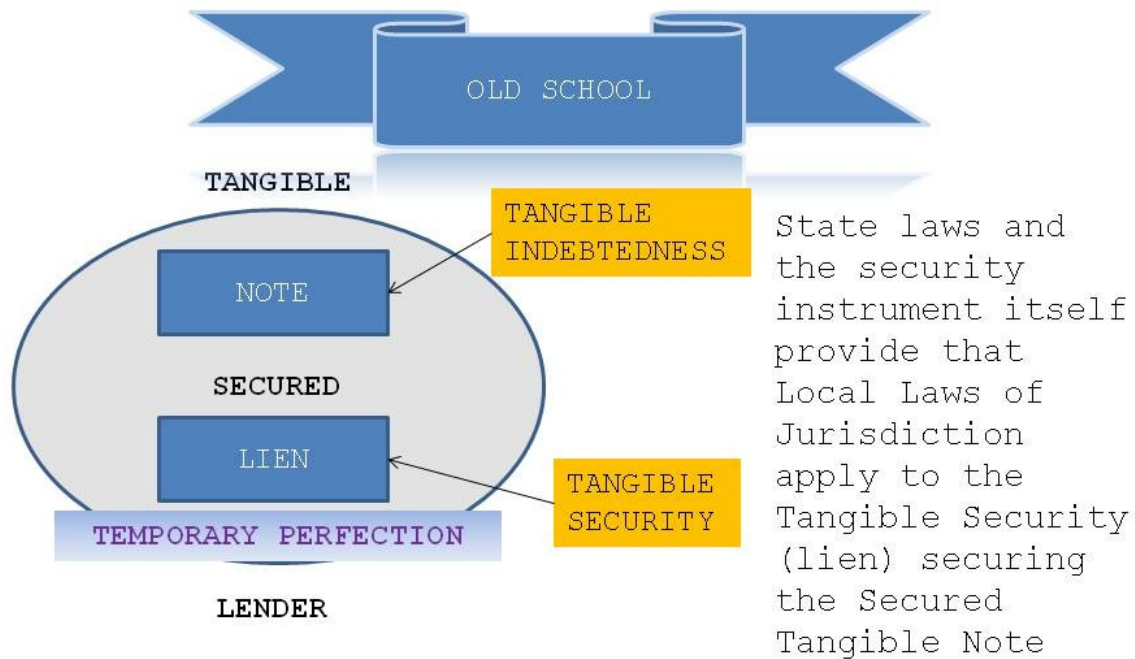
OLD SCHOOL

TANGIBLE

TANGIBLE INDEBTEDNESS

NOTE

SECURED

LIEN

TANGIBLE SECURITY

TEMPORARY PERFECTION

LENDER

State laws and the security instrument itself provide that Local Laws of Jurisdiction apply to the Tangible Security (lien) securing the Secured Tangible Note